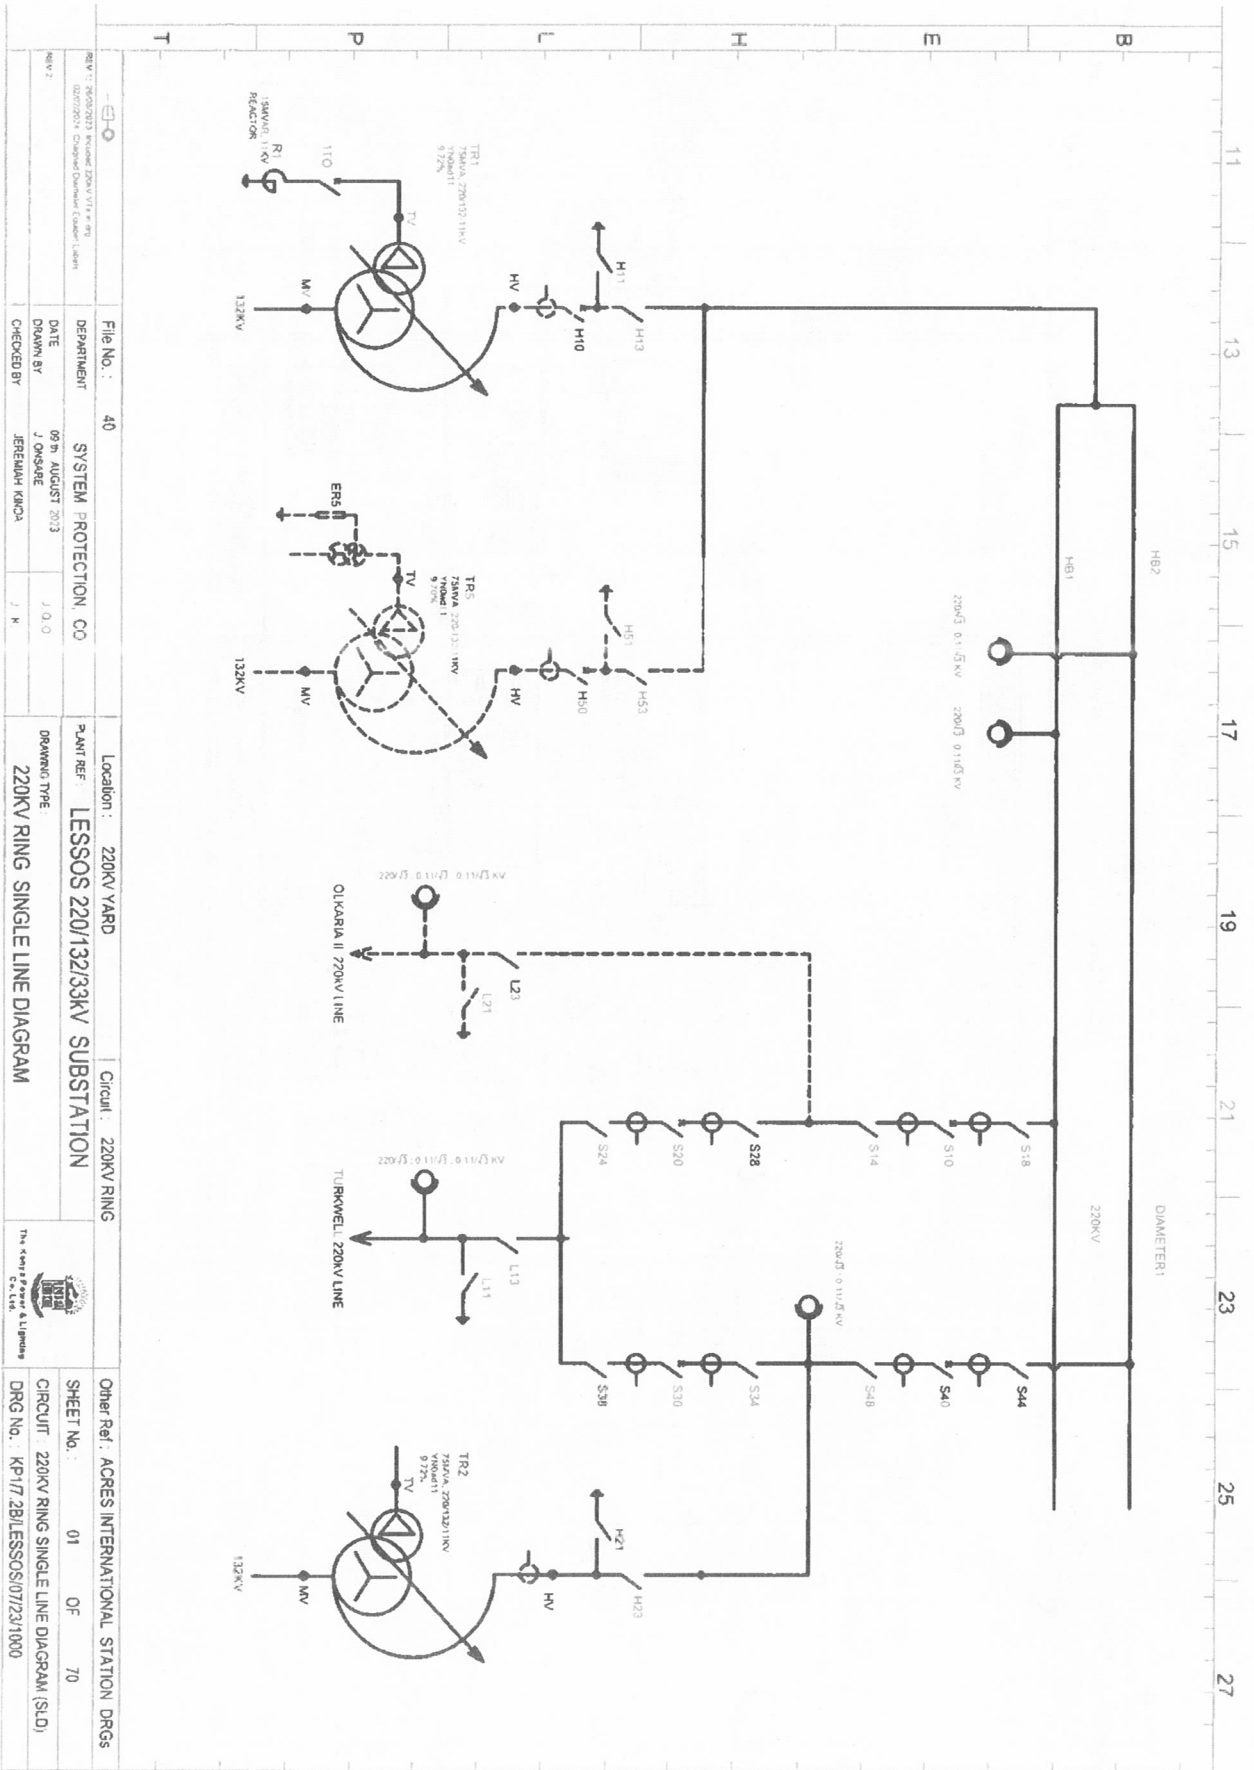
B
E
H
L
P
T

11
13
15
17
19
21
23
25
27

HB2
HB1
DIAMETER1
220KV

220/√3 : 0.11/√3 KV
220/√3 : 0.11/√3 KV
220/√3 : 0.11/√3 KV

TR1
75MVA, 220/132/11KV
YNd11
9.72%

R1
15MVAR, 11KV
REACTOR

110
TV
MV
132KV
HV
H11
H13
H10

ER5
TR5
75MVA 220/132/11KV
YNd11
9.70%
TV
MV
132KV
HV
H51
H53
H50

220/√3 : 0.11/√3 : 0.11/√3 KV
OLKARIA II 220KV LINE
L23
L21

S18
S10
S14
S28
S20
S24

220/√3 : 0.11/√3 : 0.11/√3 KV
TURKWELL 220KV LINE
L13
L11

S44
S40
S48
S34
S30
S38

TR2
75MVA, 220/132/11KV
YNd11
9.72%
TV
MV
132KV
HV
H21
H23

REV 1: 26/09/2023 Included 220kV VTs in drg
02/07/2024 Changed Diameter Equipment Labels
REV 2:

File No.: 40
DEPARTMENT: SYSTEM PROTECTION, CO
DATE: 09 th AUGUST 2023
DRAWN BY: J ONSARE J.O.O
CHECKED BY: JEREMIAH KINDA J.K

Location: 220KV YARD
Circuit: 220KV RING
PLANT REF: LESSOS 220/132/33KV SUBSTATION
DRAWING TYPE:
220KV RING SINGLE LINE DIAGRAM

The Kenya Power & Lighting Co. Ltd.

Other Ref: ACRES INTERNATIONAL STATION DRGs
SHEET No.: 01 OF 70
CIRCUIT: 220KV RING SINGLE LINE DIAGRAM (SLD)
DRG No.: KP1/7.2B/LESSOS/07/23/1000